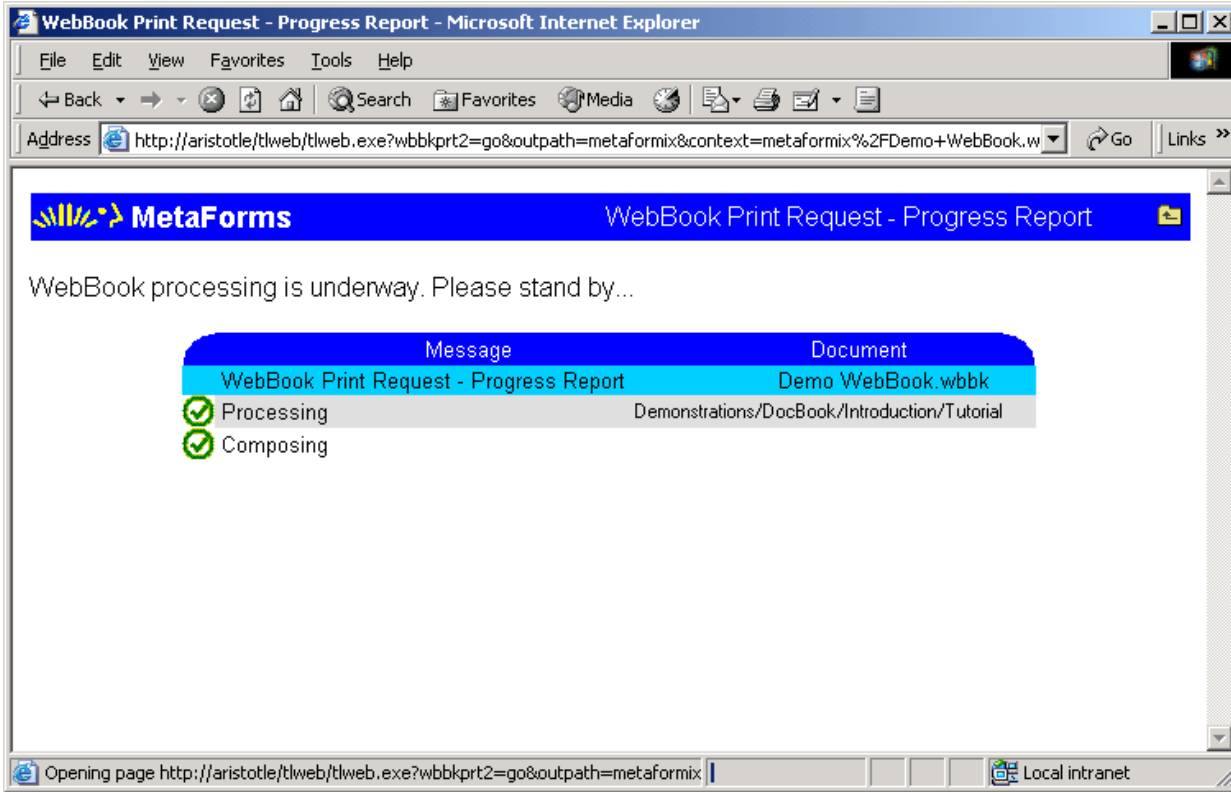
WebBook Print Request - Progress Report - Microsoft Internet Explorer

File Edit View Favorites Tools Help

Back Search Favorites Media

Address http://aristotle/tlweb/tlweb.exe?wbbkprt2=go&outpath=metaformix&context=metaformix%2FDemo+WebBook.w Go Links »

MetaForms WebBook Print Request - Progress Report

WebBook processing is underway. Please stand by...

| Message | Document |
|---|---|
| WebBook Print Request - Progress Report | Demo WebBook.wbbk |
| Processing | Demonstrations/DocBook/Introduction/Tutorial |
| Composing | |

Opening page http://aristotle/tlweb/tlweb.exe?wbbkprt2=go&outpath=metaformix Local intranet